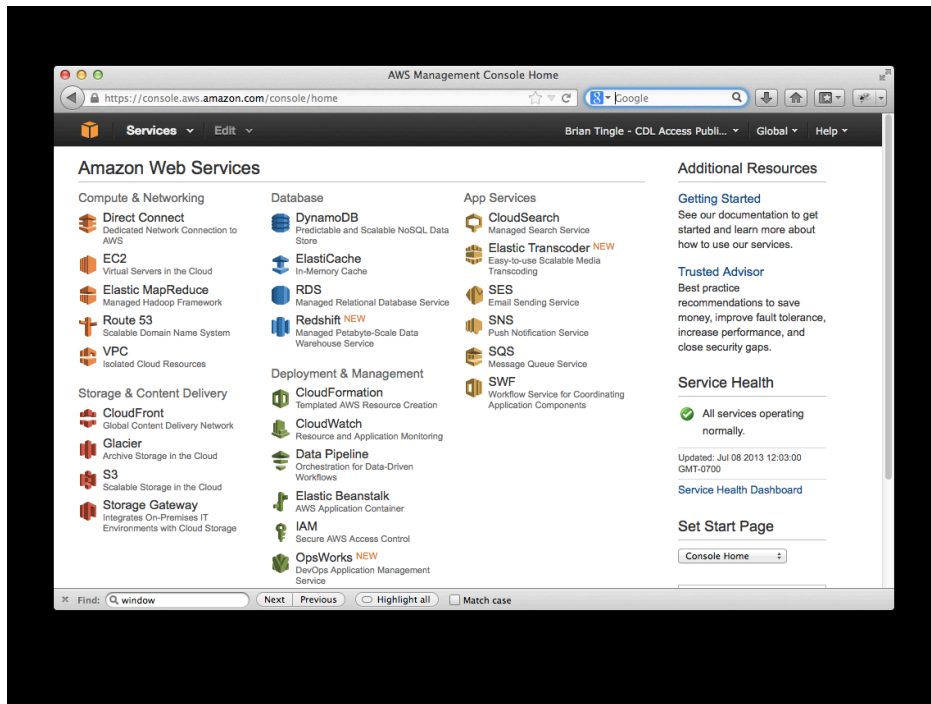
AWS Management Console Home

https://console.aws.amazon.com/console/home

Google

Services Edit

Brian Tingle - CDL Access Publi... Global Help

Amazon Web Services

Compute & Networking

Direct Connect
Dedicated Network Connection to AWS

EC2
Virtual Servers in the Cloud

Elastic MapReduce
Managed Hadoop Framework

Route 53
Scalable Domain Name System

VPC
Isolated Cloud Resources

Storage & Content Delivery

CloudFront
Global Content Delivery Network

Glacier
Archive Storage in the Cloud

S3
Scalable Storage in the Cloud

Storage Gateway
Integrates On-Premises IT Environments with Cloud Storage

Database

DynamoDB
Predictable and Scalable NoSQL Data Store

ElastiCache
In-Memory Cache

RDS
Managed Relational Database Service

Redshift NEW
Managed Petabyte-Scale Data Warehouse Service

Deployment & Management

CloudFormation
Templated AWS Resource Creation

CloudWatch
Resource and Application Monitoring

Data Pipeline
Orchestration for Data-Driven Workflows

Elastic Beanstalk
AWS Application Container

IAM
Secure AWS Access Control

OpsWorks NEW
DevOps Application Management Service

App Services

CloudSearch
Managed Search Service

Elastic Transcoder NEW
Easy-to-use Scalable Media Transcoding

SES
Email Sending Service

SNS
Push Notification Service

SQS
Message Queue Service

SWF
Workflow Service for Coordinating Application Components

Additional Resources

Getting Started
See our documentation to get started and learn more about how to use our services.

Trusted Advisor
Best practice recommendations to save money, improve fault tolerance, increase performance, and close security gaps.

Service Health

All services operating normally.

Updated: Jul 08 2013 12:03:00 GMT-0700

Service Health Dashboard

Set Start Page

Console Home

Find: window Next Previous Highlight all Match case